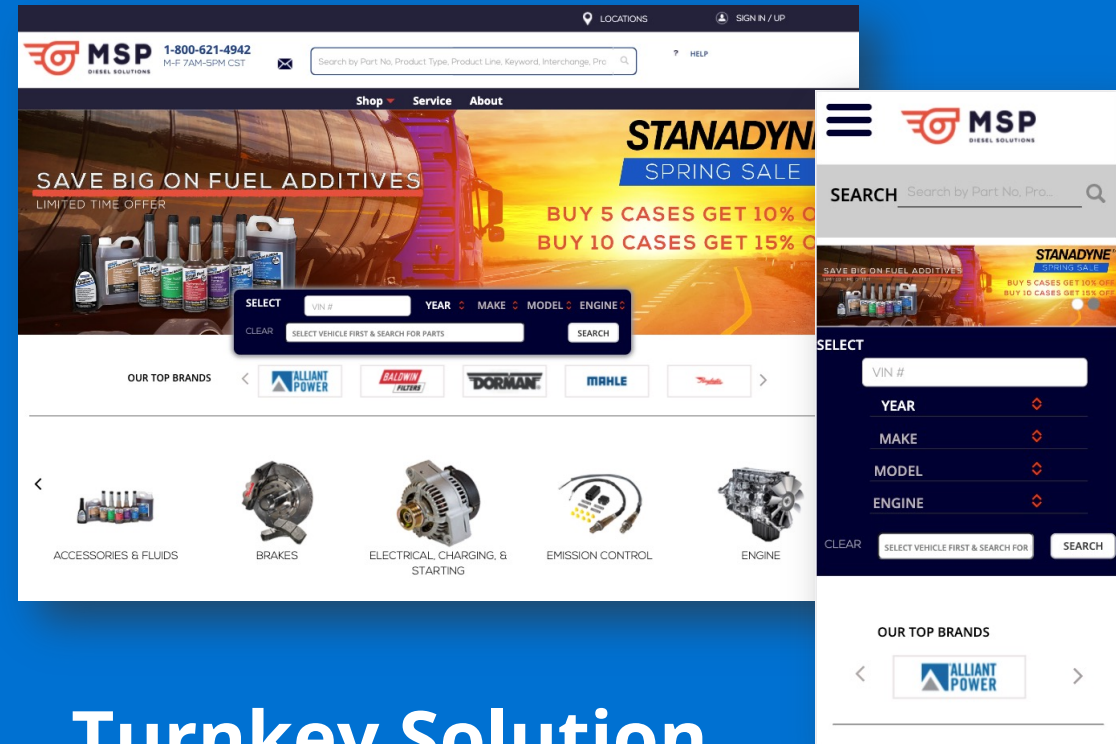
LOCATIONS SIGN IN / UP

MSP DIESEL SOLUTIONS 1-800-621-4942 M-F 7AM-5PM CST

Search by Part No, Product Type, Product Line, Keyword, Interchange, Pro

? HELP

Shop Service About

SAVE BIG ON FUEL ADDITIVES
LIMITED TIME OFFER

STANADYNE
SPRING SALE
BUY 5 CASES GET 10% O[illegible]
BUY 10 CASES GET 15% O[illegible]

SELECT VIN # YEAR MAKE MODEL ENGINE
CLEAR SELECT VEHICLE FIRST & SEARCH FOR PARTS SEARCH

OUR TOP BRANDS
ALLIANT POWER BALDWIN FILTERS DORMAN MAHLE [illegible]

ACCESSORIES & FLUIDS
BRAKES
ELECTRICAL, CHARGING, & STARTING
EMISSION CONTROL
ENGINE

MSP DIESEL SOLUTIONS

SEARCH Search by Part No, Pro...

SAVE BIG ON FUEL ADDITIVES
STANADYNE SPRING SALE
BUY 5 CASES GET 10% OFF
BUY 10 CASES GET 15% OFF

SELECT
VIN #
YEAR
MAKE
MODEL
ENGINE
CLEAR SELECT VEHICLE FIRST & SEARCH FOR SEARCH

OUR TOP BRANDS
ALLIANT POWER

Turnkey Solution